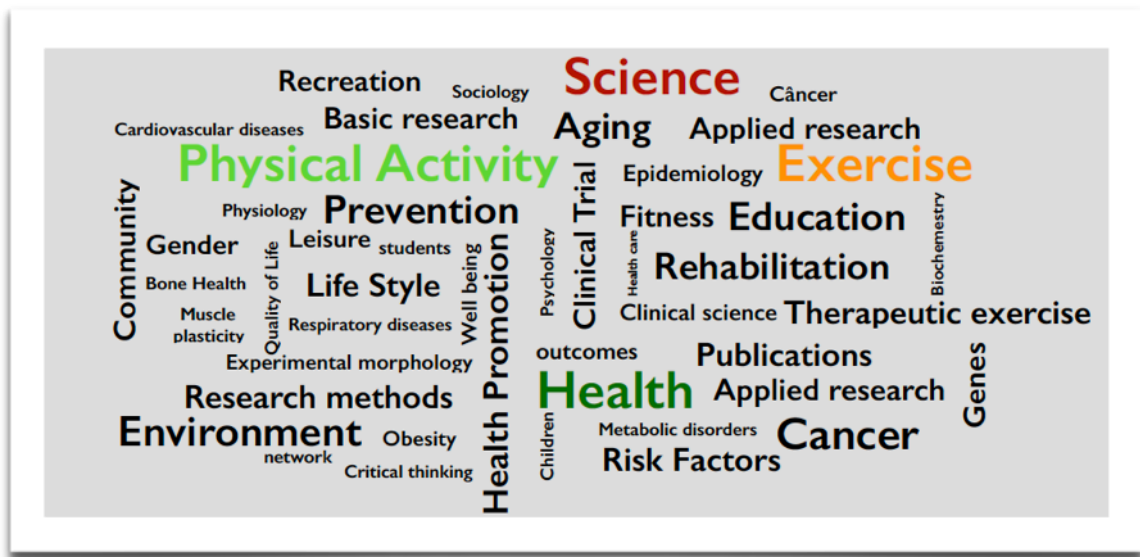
Recreation
Sociology
Science
Câncer
Cardiovascular diseases
Basic research
Aging
Applied research
Physical Activity
Epidemiology
Exercise
Community
Physiology
Prevention
Clinical Trial
Fitness
Education
Biochemestry
Gender
Leisure
students
Health care
Rehabilitation
Bone Health
Quality of Life
Life Style
Psychology
Muscle plasticity
Respiratory diseases
Well being
Clinical science
Therapeutic exercise
Experimental morphology
Health Promotion
outcomes
Publications
Research methods
Health
Applied research
Genes
Environment
Obesity
Metabolic disorders
Cancer
network
Critical thinking
Children
Risk Factors